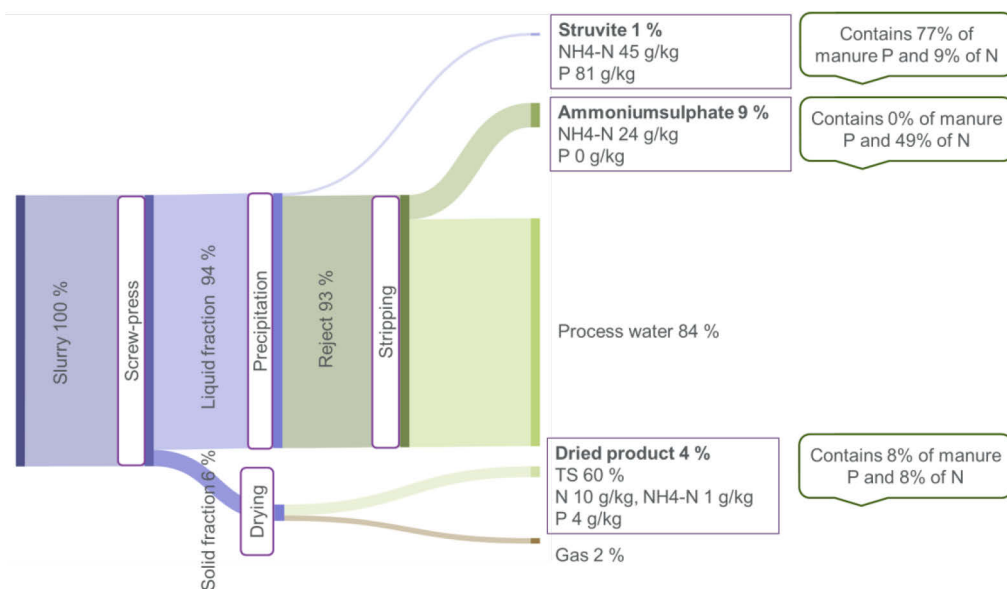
Slurry 100 %

Screw-press

Liquid fraction 94 %

Solid fraction 6 %

Precipitation

Drying

Reject 93 %

Stripping

**Struvite 1 %**
NH4-N 45 g/kg
P 81 g/kg

Contains 77% of manure P and 9% of N

**Ammoniumsulphate 9 %**
NH4-N 24 g/kg
P 0 g/kg

Contains 0% of manure P and 49% of N

Process water 84 %

**Dried product 4 %**
TS 60 %
N 10 g/kg, NH4-N 1 g/kg
P 4 g/kg

Contains 8% of manure P and 8% of N

Gas 2 %